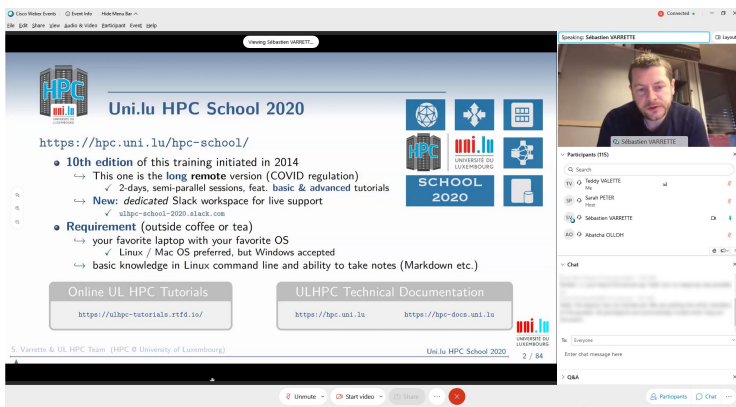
Cisco Webex Events  Event Info  Hide Menu Bar ⌃
File  Edit  Share  View  Audio & Video  Participant  Event  Help
Connected •
Viewing Sébastien VARRETT...
Speaking: Sébastien VARRETTE
Layout

HPC uni.lu UNIVERSITÉ DU LUXEMBOURG

Uni.lu HPC School 2020

https://hpc.uni.lu/hpc-school/

• 10th edition of this training initiated in 2014
↪ This one is the long remote version (COVID regulation)
✓ 2-days, semi-parallel sessions, feat. basic & advanced tutorials
↪ New: dedicated Slack workspace for live support
✓ ulhpc-school-2020.slack.com

• Requirement (outside coffee or tea)
↪ your favorite laptop with your favorite OS
✓ Linux / Mac OS preferred, but Windows accepted
↪ basic knowledge in Linux command line and ability to take notes (Markdown etc.)

HPC uni.lu UNIVERSITÉ DU LUXEMBOURG
SCHOOL 2020

Online UL HPC Tutorials
https://ulhpc-tutorials.rtfd.io/

ULHPC Technical Documentation
https://hpc.uni.lu  https://hpc-docs.uni.lu

uni.lu UNIVERSITÉ DU LUXEMBOURG

S. Varrette & UL HPC Team (HPC @ University of Luxembourg)  Uni.lu HPC School 2020  2 / 84

Sébastien VARRETTE

Participants (115)
Search
TV Teddy VALETTE Me
SP Sarah PETER Host
SV Sébastien VARRETTE
AO Abatcha OLLOH

Chat
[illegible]
To: Everyone
Enter chat message here

Q&A

Unmute  Start video  Share  ···
Participants  Chat  ···